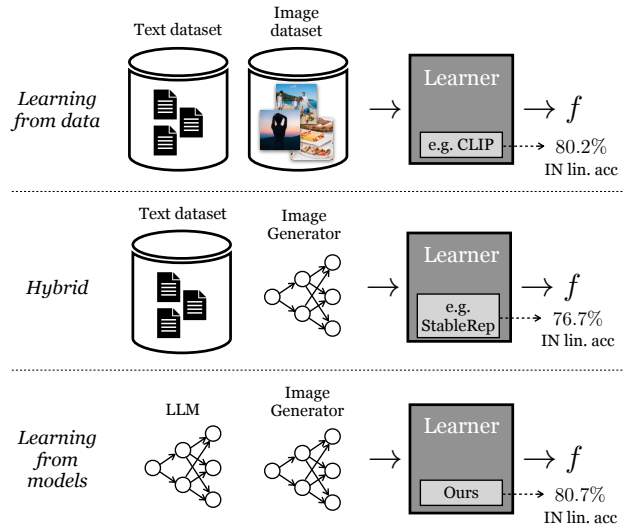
Text dataset

Image dataset

Learning from data

Learner

e.g. CLIP

$\rightarrow f$

80.2%
IN lin. acc

Text dataset

Image Generator

Hybrid

Learner

e.g. StableRep

$\rightarrow f$

76.7%
IN lin. acc

LLM

Image Generator

Learning from models

Learner

Ours

$\rightarrow f$

80.7%
IN lin. acc